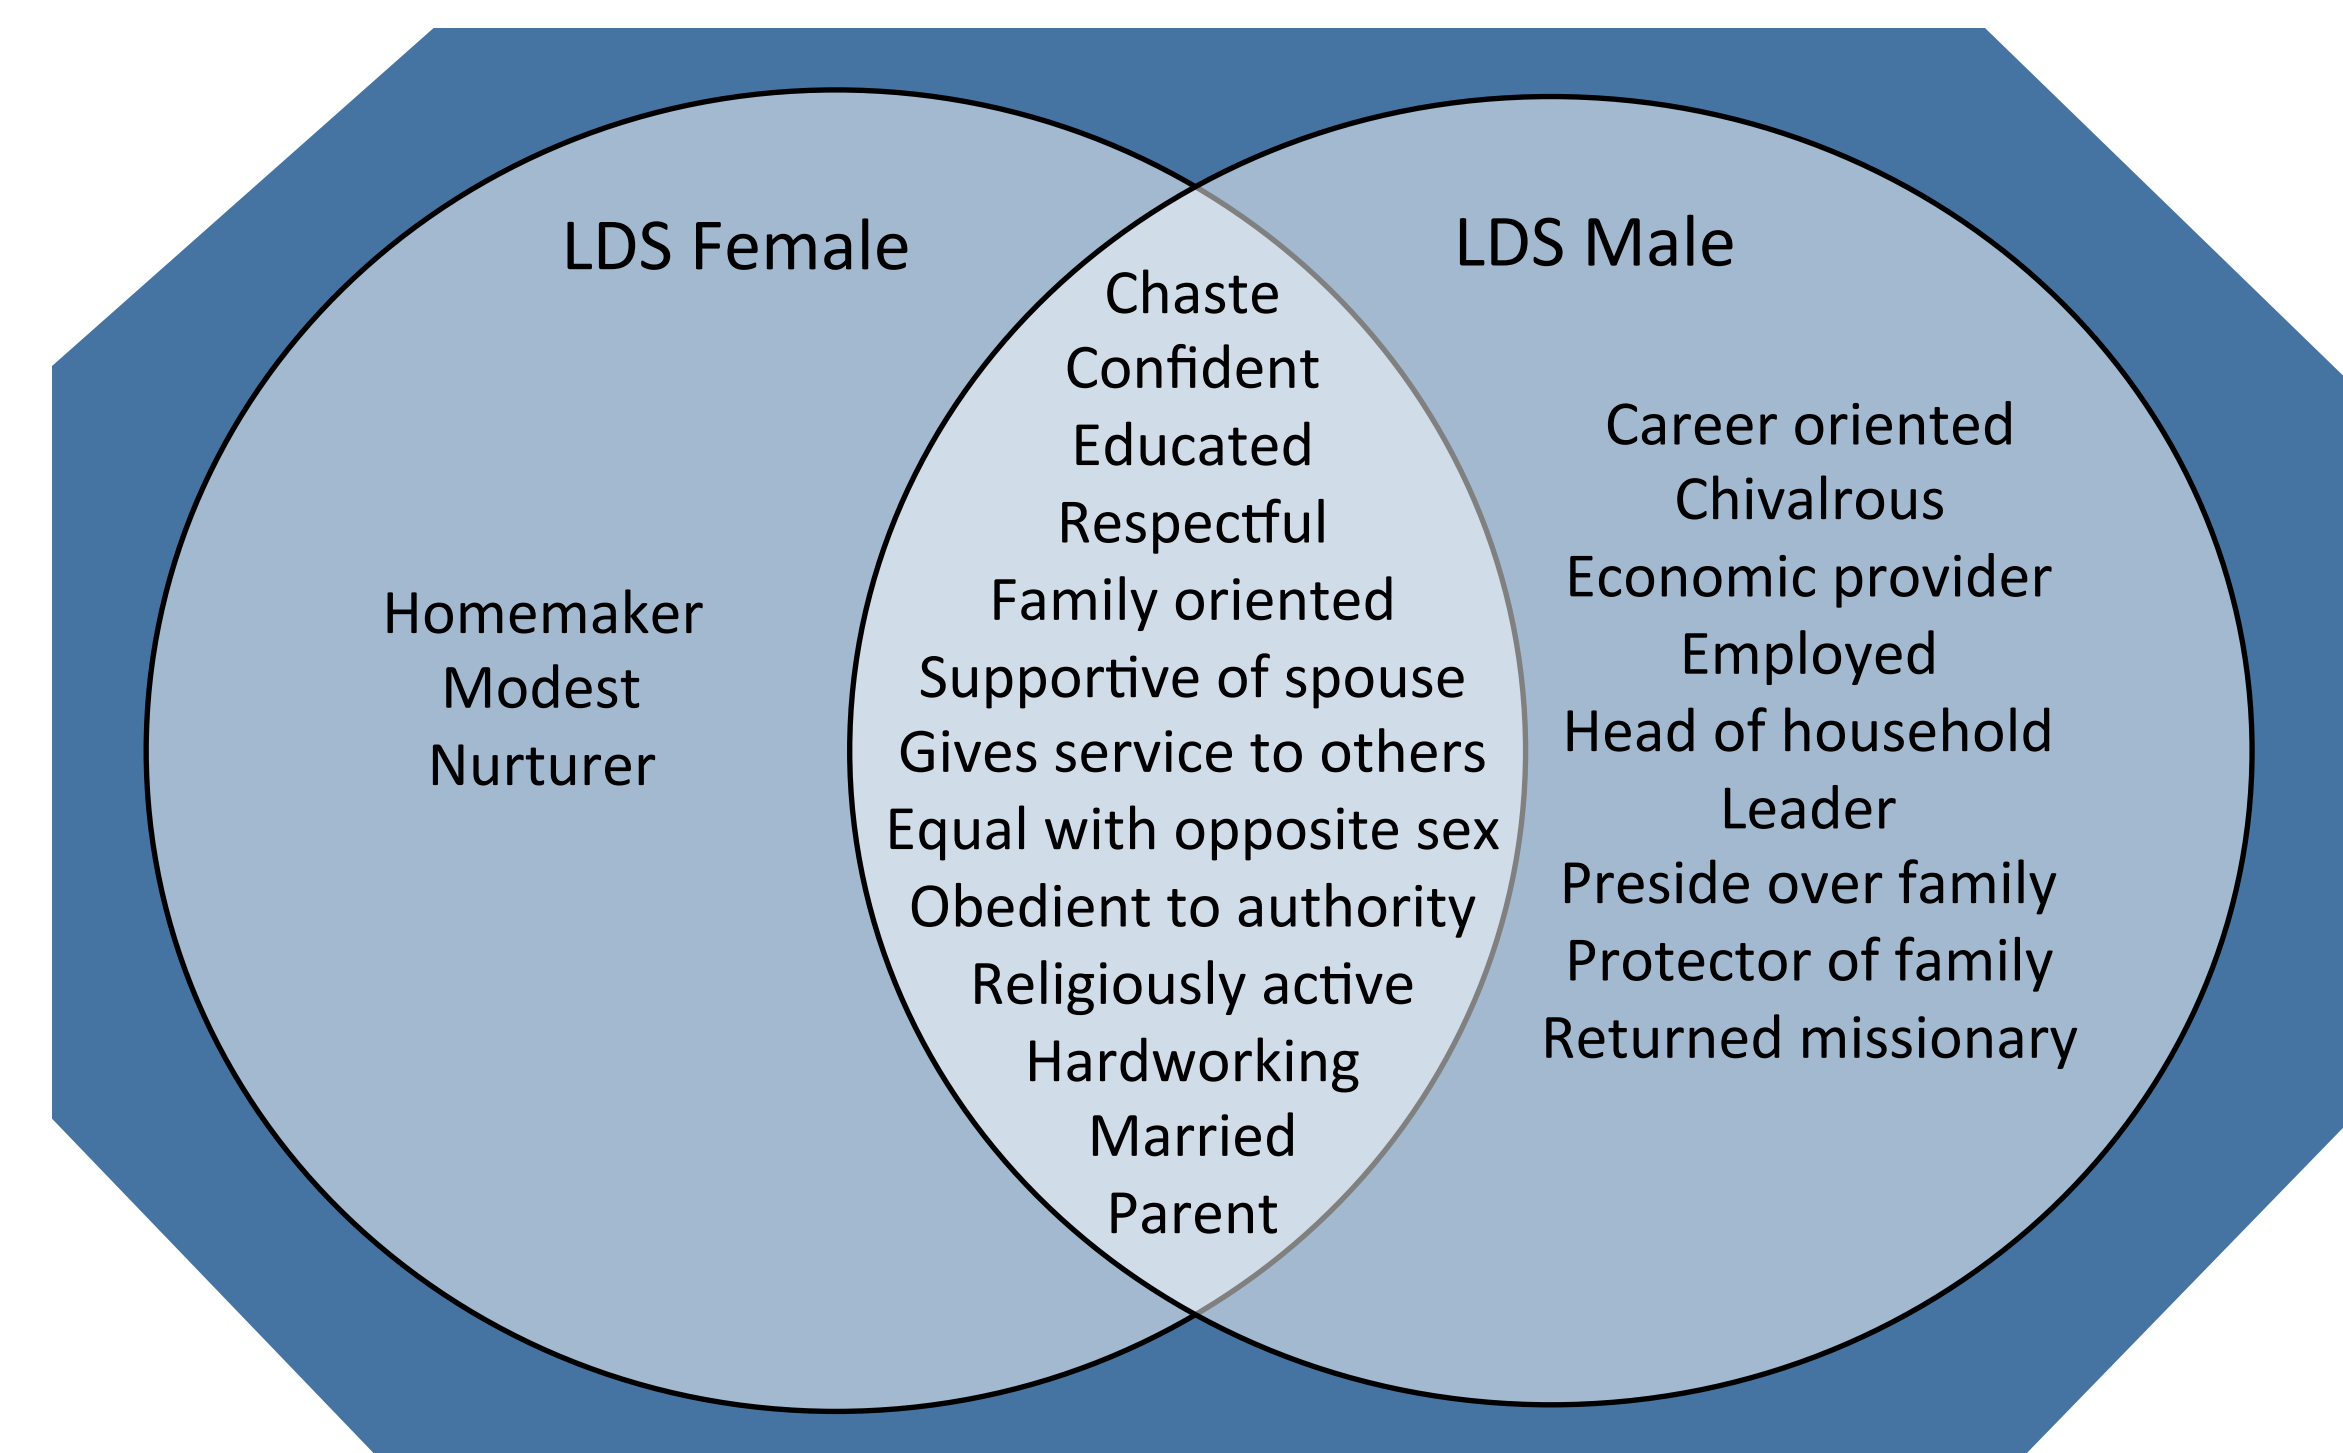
LDS Female

Homemaker
Modest
Nurturer

Chaste
Confident
Educated
Respectful
Family oriented
Supportive of spouse
Gives service to others
Equal with opposite sex
Obedient to authority
Religiously active
Hardworking
Married
Parent

LDS Male

Career oriented
Chivalrous
Economic provider
Employed
Head of household
Leader
Preside over family
Protector of family
Returned missionary